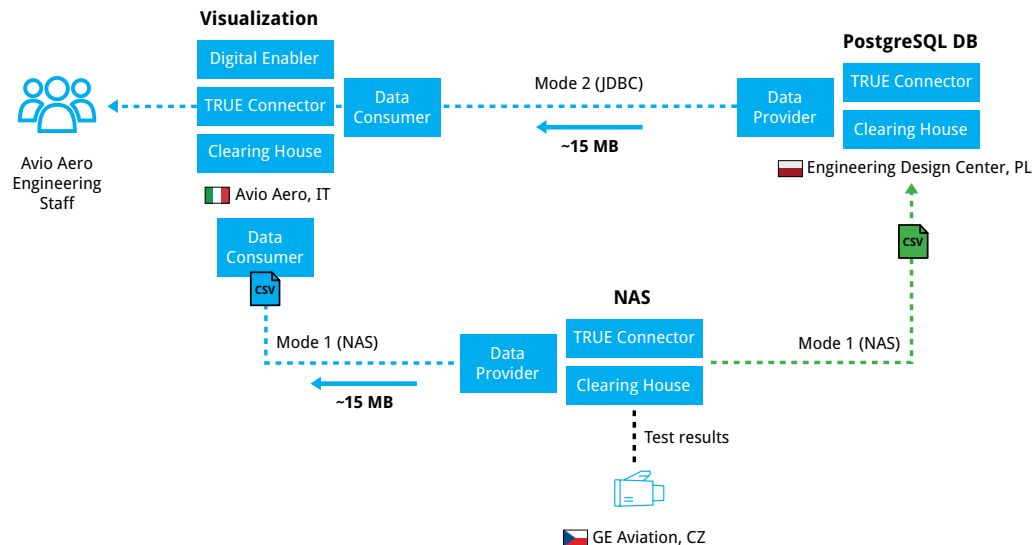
Visualization

Digital Enabler

TRUE Connector

Clearing House

Avio Aero Engineering Staff

Avio Aero, IT

Data Consumer

Mode 2 (JDBC)

~15 MB

Data Provider

PostgreSQL DB

TRUE Connector

Clearing House

Engineering Design Center, PL

Data Consumer

CSV

CSV

NAS

Mode 1 (NAS)

Data Provider

TRUE Connector

Clearing House

Mode 1 (NAS)

~15 MB

Test results

GE Aviation, CZ